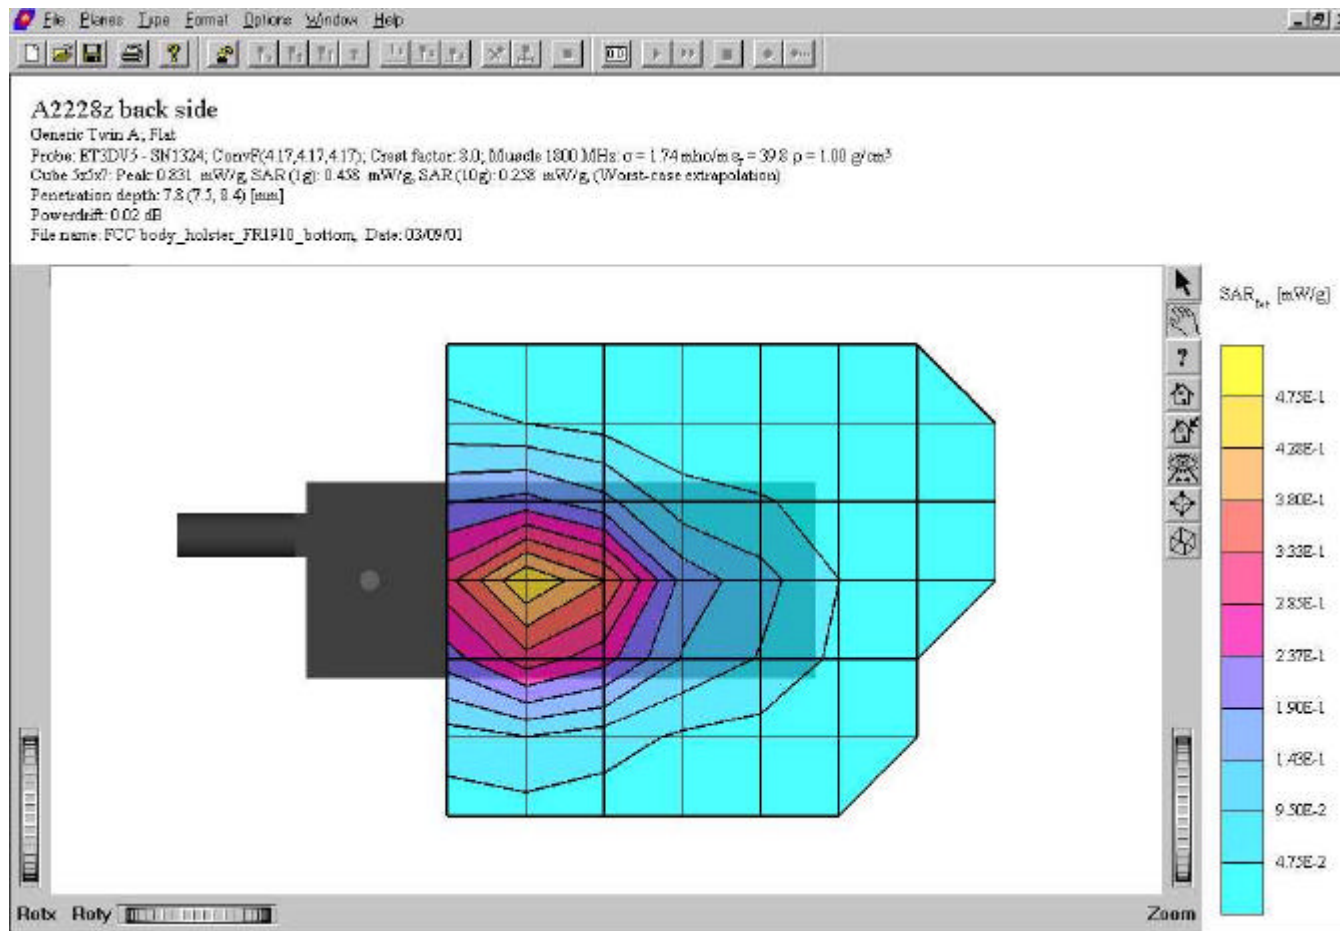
File Planes Type Format Options Window Help

A2228z back side
Generic Twin A; Flat
Probe: ET3DV5 - SN1324; ConvF(4.17,4.17,4.17); Crest factor: 8.0; Muscle 1800 MHz: $\sigma$ = 1.74 mho/m $\varepsilon_r$ = 39.8 $\rho$ = 1.00 g/cm³
Cube 5x5x7: Peak: 0.831 mW/g, SAR (1g): 0.458 mW/g, SAR (10g): 0.238 mW/g, (Worst-case extrapolation)
Penetration depth: 7.8 (7.5, 8.4) [mm]
Powerdrift: 0.02 dB
File name: FCC body_holster_FR1910_bottom, Date: 03/09/01

SAR$_{Tot}$ [mW/g]
4.75E-1
4.28E-1
3.80E-1
3.33E-1
2.85E-1
2.37E-1
1.90E-1
1.43E-1
9.50E-2
4.75E-2

Rotx Roty
Zoom